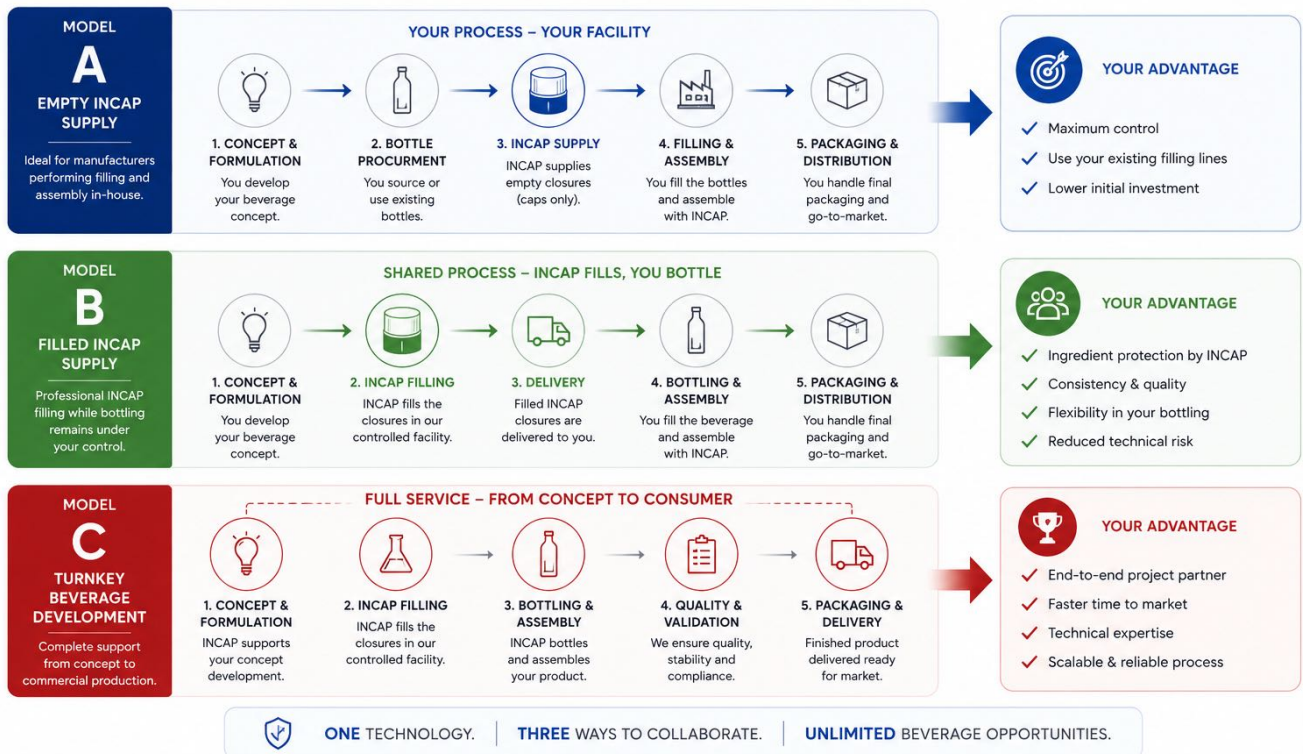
MODEL
A
EMPTY INCAP SUPPLY

Ideal for manufacturers performing filling and assembly in-house.

YOUR PROCESS – YOUR FACILITY

1. CONCEPT & FORMULATION
You develop your beverage concept.

2. BOTTLE PROCURMENT
You source or use existing bottles.

3. INCAP SUPPLY
INCAP supplies empty closures (caps only).

4. FILLING & ASSEMBLY
You fill the bottles and assemble with INCAP.

5. PACKAGING & DISTRIBUTION
You handle final packaging and go-to-market.

YOUR ADVANTAGE
✓ Maximum control
✓ Use your existing filling lines
✓ Lower initial investment

MODEL
B
FILLED INCAP SUPPLY

Professional INCAP filling while bottling remains under your control.

SHARED PROCESS – INCAP FILLS, YOU BOTTLE

1. CONCEPT & FORMULATION
You develop your beverage concept.

2. INCAP FILLING
INCAP fills the closures in our controlled facility.

3. DELIVERY
Filled INCAP closures are delivered to you.

4. BOTTLING & ASSEMBLY
You fill the beverage and assemble with INCAP.

5. PACKAGING & DISTRIBUTION
You handle final packaging and go-to-market.

YOUR ADVANTAGE
✓ Ingredient protection by INCAP
✓ Consistency & quality
✓ Flexibility in your bottling
✓ Reduced technical risk

MODEL
C
TURNKEY BEVERAGE DEVELOPMENT

Complete support from concept to commercial production.

FULL SERVICE – FROM CONCEPT TO CONSUMER

1. CONCEPT & FORMULATION
INCAP supports your concept development.

2. INCAP FILLING
INCAP fills the closures in our controlled facility.

3. BOTTLING & ASSEMBLY
INCAP bottles and assembles your product.

4. QUALITY & VALIDATION
We ensure quality, stability and compliance.

5. PACKAGING & DELIVERY
Finished product delivered ready for market.

YOUR ADVANTAGE
✓ End-to-end project partner
✓ Faster time to market
✓ Technical expertise
✓ Scalable & reliable process

ONE TECHNOLOGY. | THREE WAYS TO COLLABORATE. | UNLIMITED BEVERAGE OPPORTUNITIES.